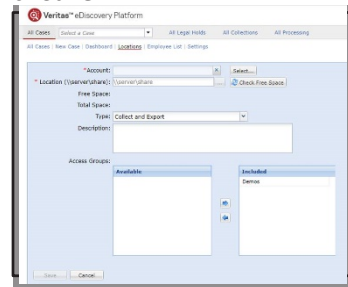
Veritas™ eDiscovery Platform

All Cases | Select a Case | All Legal Holds | All Collections | All Processing

All Cases | New Case | Dashboard | Locations | Employee List | Settings

*Account: Select...

* Location (\\server\share): \\server\share ... Check Free Space

Free Space:

Total Space:

Type: Collect and Export

Description:

Access Groups:

Available

Included

Demos

Save Cancel